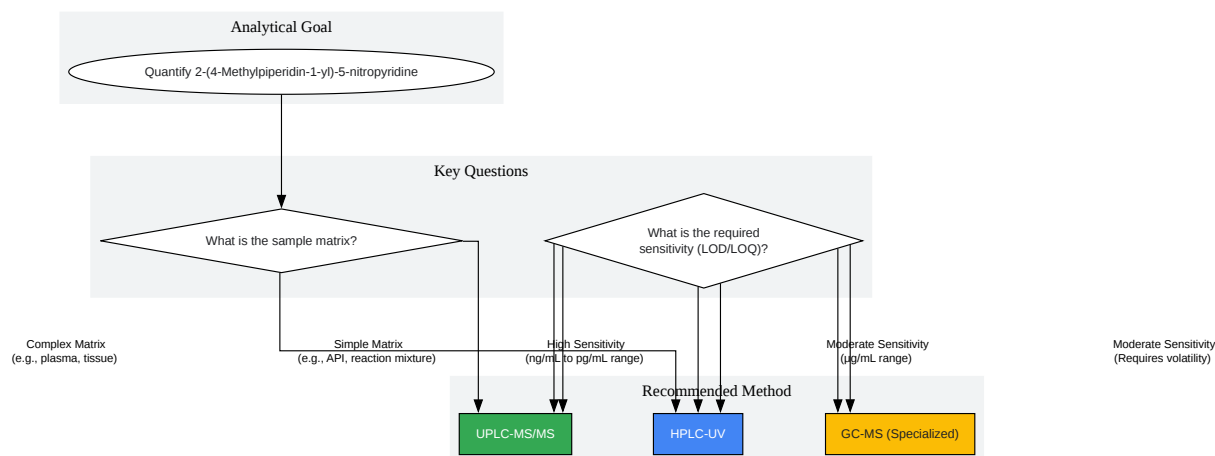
Analytical Goal

Quantify 2-(4-Methylpiperidin-1-yl)-5-nitropyridine

Key Questions

What is the sample matrix?

What is the required sensitivity (LOD/LOQ)?

Complex Matrix
(e.g., plasma, tissue)

Simple Matrix
(e.g., API, reaction mixture)

High Sensitivity
(ng/mL to pg/mL range)

Moderate Sensitivity
(µg/mL range)

Moderate Sensitivity
(Requires volatility)

Recommended Method

UPLC-MS/MS

HPLC-UV

GC-MS (Specialized)